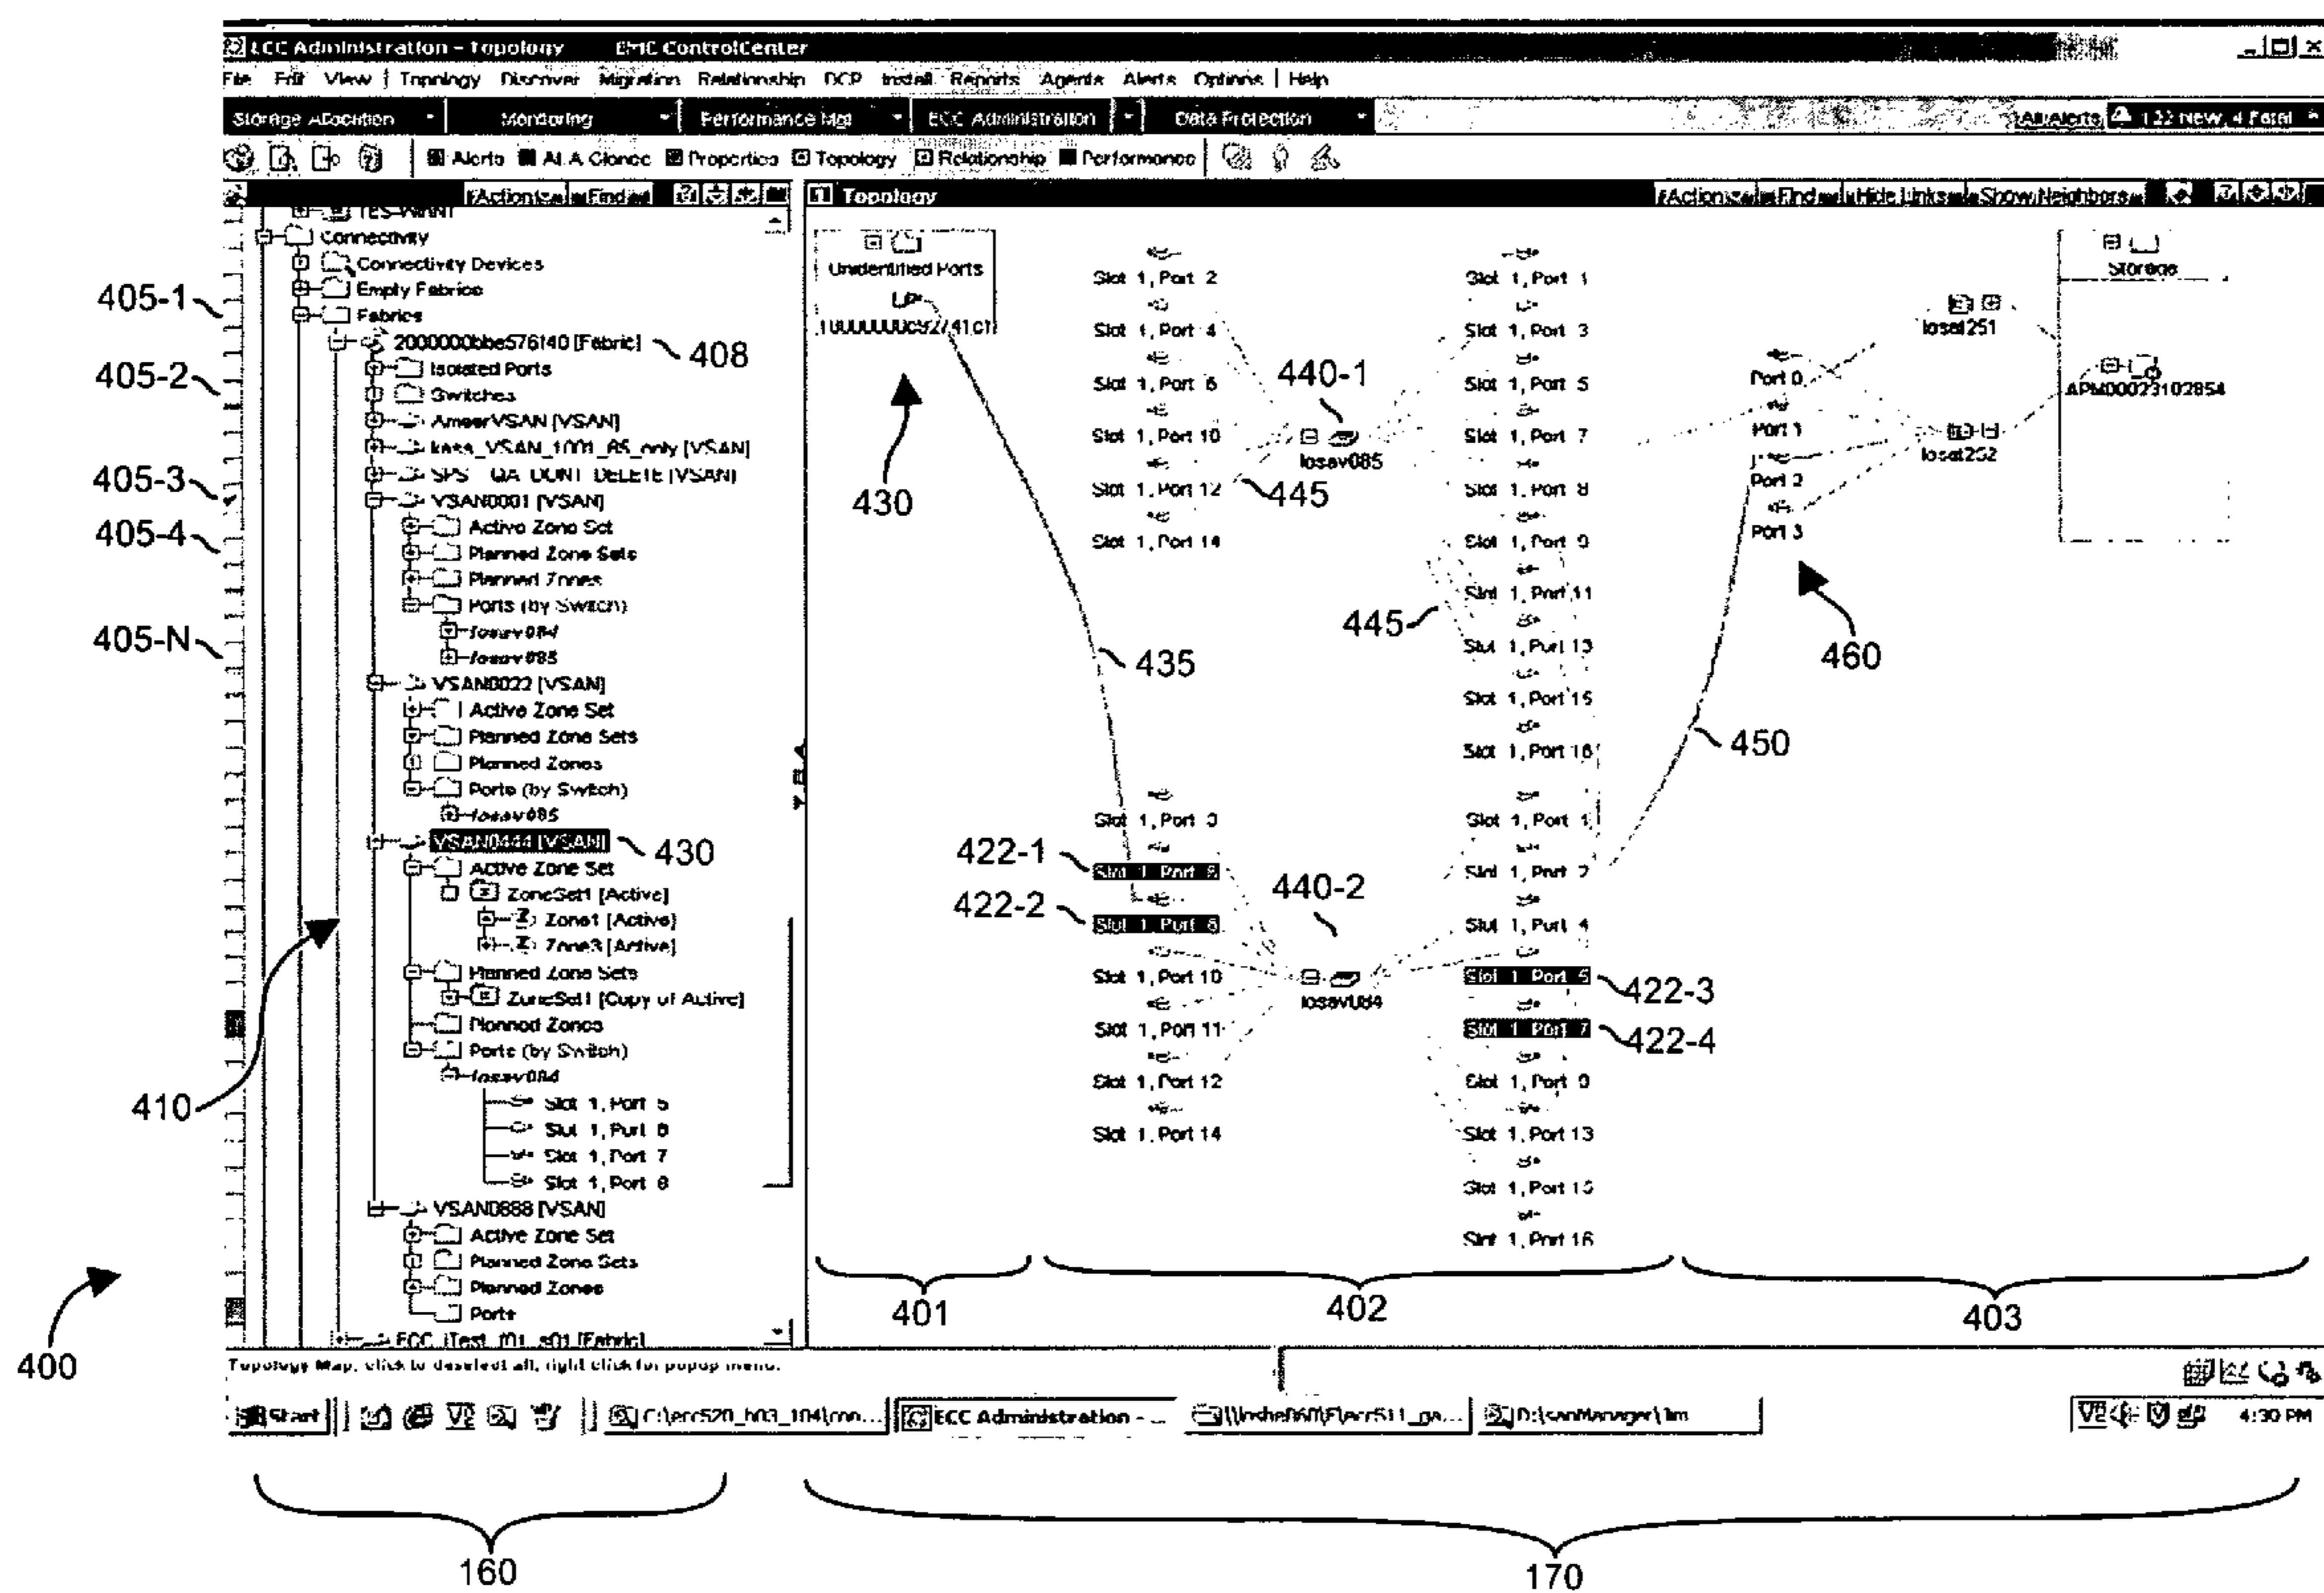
ECC Administration - Topology EMC ControlCenter

File Edit View | Topology Discover Migration Relationship DCP Install Reports Agents Alerts Options | Help

Storage Allocation | Monitoring | Performance Mgt | ECC Administration | Data Protection | All Alerts 122 New, 4 Fatal

Alerts | All A Clones | Properties | Topology | Relationship | Performance

Actions Find

TES-WANT
Connectivity
Connectivity Devices
Empty Fabrics
Fabrics
2000000bbe576140 [Fabric] 408
Isolated Ports
Switches
AmeerVSAN [VSAN]
kees_VSAN_1001_85_only [VSAN]
SPS QA DONT DELETE [VSAN]
VSAN0001 [VSAN]
Active Zone Set
Planned Zone Sets
Planned Zones
Ports (by Switch)
losav084
losav085
VSAN0022 [VSAN]
Active Zone Set
Planned Zone Sets
Planned Zones
Ports (by Switch)
losav085
VSAN0444 [VSAN] 430
Active Zone Set
ZoneSet1 [Active]
Zone1 [Active]
Zone3 [Active]
Planned Zone Sets
ZoneSet1 [Copy of Active]
Planned Zones
Ports (by Switch)
losav084
Slot 1, Port 5
Slot 1, Port 6
Slot 1, Port 7
Slot 1, Port 8
VSAN0888 [VSAN]
Active Zone Set
Planned Zone Sets
Planned Zones
Ports
ECC (Test 101 s01 [Fabric]

405-1
405-2
405-3
405-4
405-N
410
400

Topology

Actions Find Hide Links Show Neighbors

Unidentified Ports
UP
10000000c927/41c1

Slot 1, Port 2
Slot 1, Port 4
Slot 1, Port 6
Slot 1, Port 10
Slot 1, Port 12
Slot 1, Port 14

Slot 1, Port 1
Slot 1, Port 3
Slot 1, Port 5
Slot 1, Port 7
Slot 1, Port 8
Slot 1, Port 9
Slot 1, Port 11
Slot 1, Port 13
Slot 1, Port 15
Slot 1, Port 16

440-1
losav085
445
445
430
435
450
460

Storage
losat251
APM00023102854
losat252
Port 0
Port 1
Port 2
Port 3

Slot 1, Port 3
Slot 1, Port 6
Slot 1, Port 8
Slot 1, Port 10
Slot 1, Port 11
Slot 1, Port 12
Slot 1, Port 14

Slot 1, Port 1
Slot 1, Port 2
Slot 1, Port 4
Slot 1, Port 5
Slot 1, Port 7
Slot 1, Port 9
Slot 1, Port 13
Slot 1, Port 15
Slot 1, Port 16

422-1
422-2
440-2
losav084
422-3
422-4

401
402
403

Topology Map, click to deselect all, right click for popup menu.

Start | C:\ecc520_h03_104\con... | ECC Administration - ... | \\losheb60\F\ecc511_qa... | D:\sanManager\lm | 4:30 PM

160
170